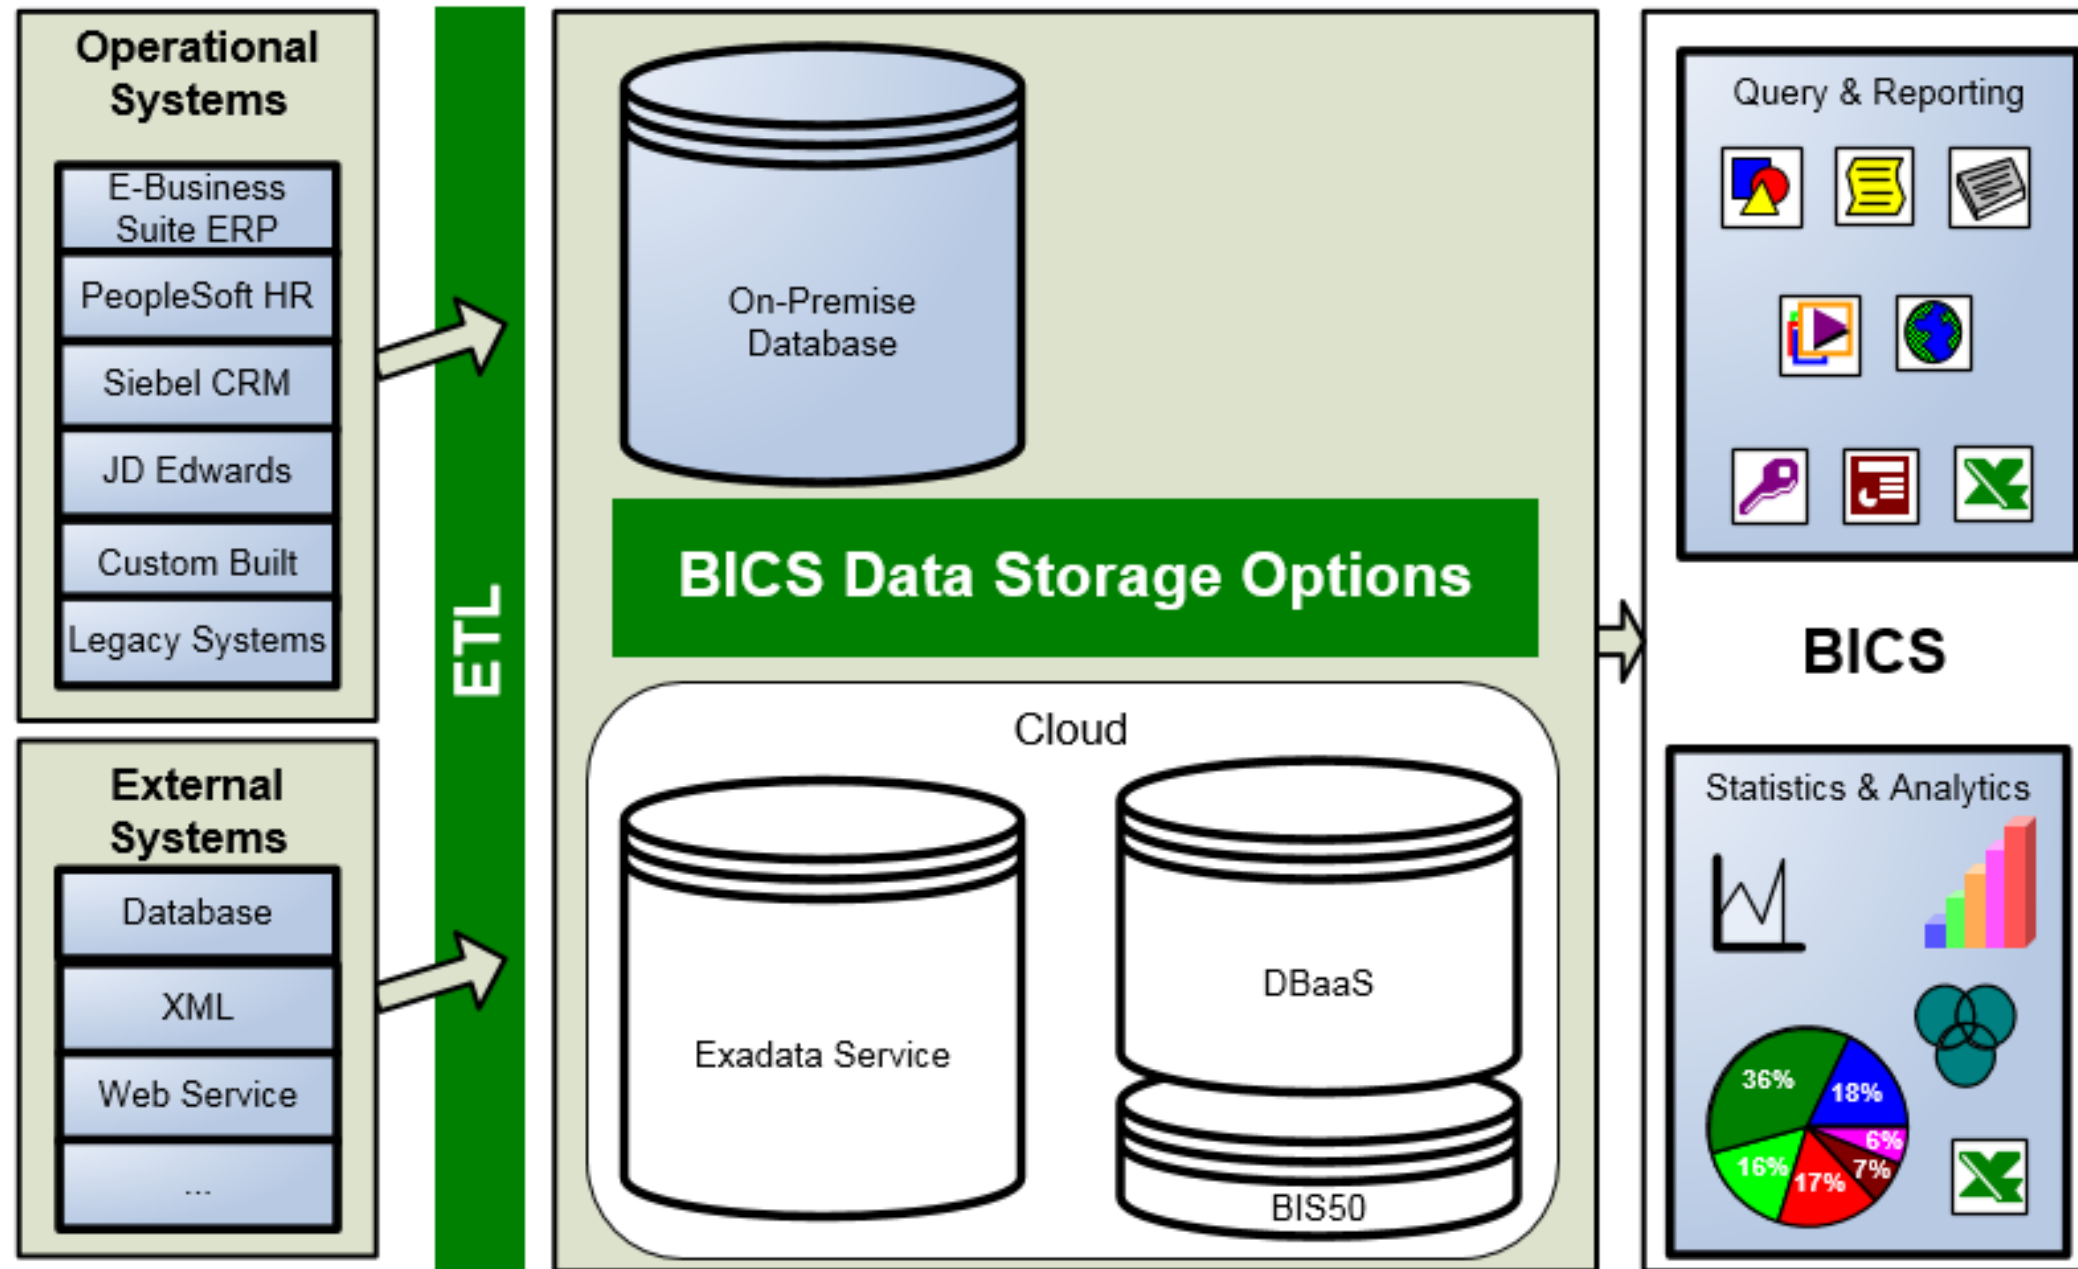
Operational Systems

E-Business Suite ERP

PeopleSoft HR

Siebel CRM

JD Edwards

Custom Built

Legacy Systems

External Systems

Database

XML

Web Service

...

ETL

On-Premise Database

BICS Data Storage Options

Cloud

Exadata Service

DBaaS

BIS50

Query & Reporting

BICS

Statistics & Analytics

36%

18%

6%

7%

17%

16%